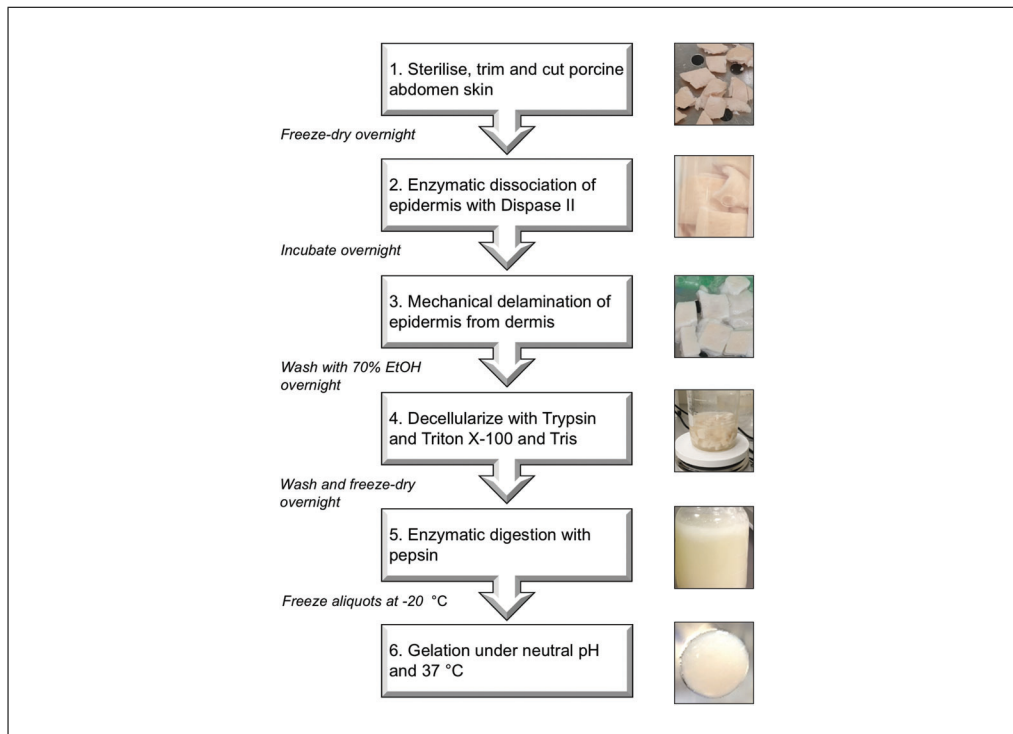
1. Sterilise, trim and cut porcine abdomen skin

Freeze-dry overnight

2. Enzymatic dissociation of epidermis with Dispase II

Incubate overnight

3. Mechanical delamination of epidermis from dermis

Wash with 70% EtOH overnight

4. Decellularize with Trypsin and Triton X-100 and Tris

Wash and freeze-dry overnight

5. Enzymatic digestion with pepsin

Freeze aliquots at -20 °C

6. Gelation under neutral pH and 37 °C